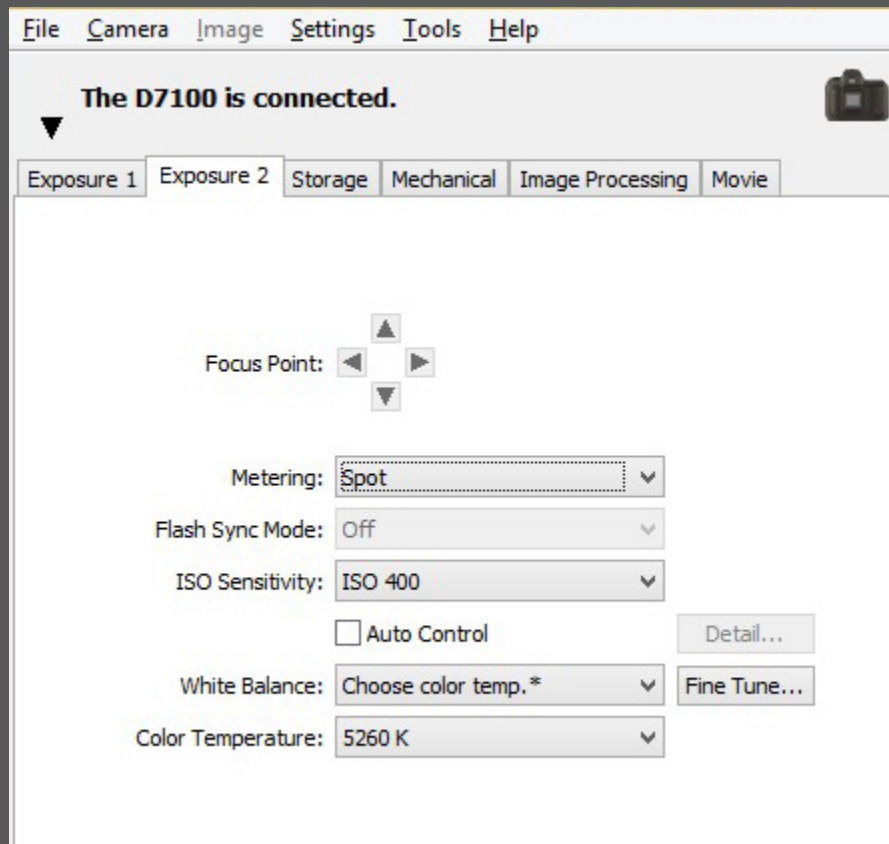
File Camera Image Settings Tools Help

The D7100 is connected.

Exposure 1 | Exposure 2 | Storage | Mechanical | Image Processing | Movie

Focus Point:

Metering: Spot

Flash Sync Mode: Off

ISO Sensitivity: ISO 400

Auto Control

Detail...

White Balance: Choose color temp.*

Fine Tune...

Color Temperature: 5260 K